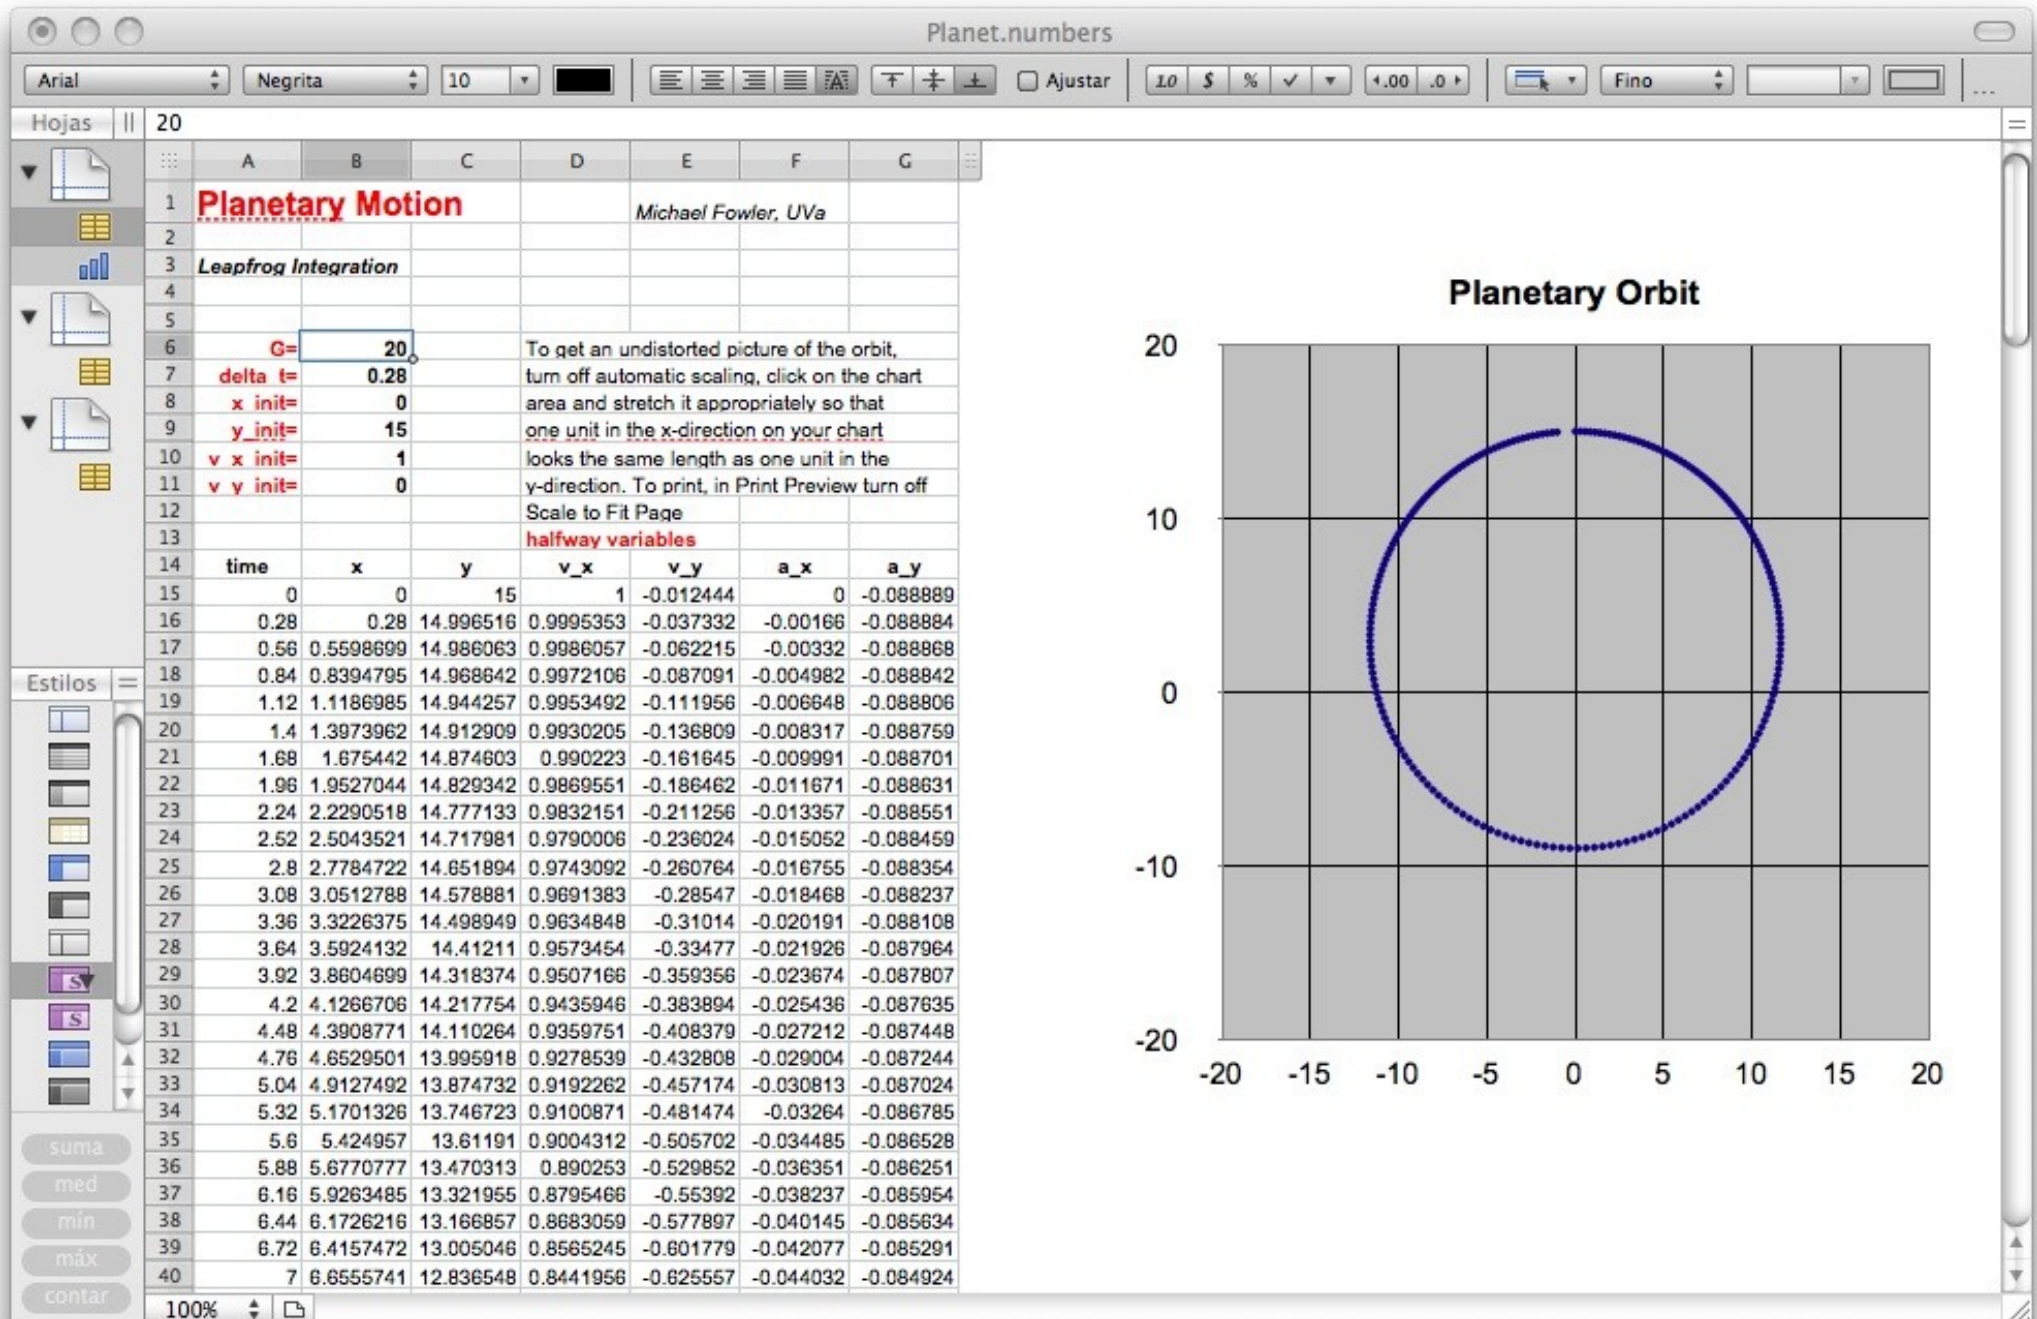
Planet.numbers

Arial | Negrita | 10 | Ajustar | 1.0 | $ | % | ✓ | ‹.00 | .0› | Fino

Hojas | 20

Estilos

suma
med
mín
máx
contar

100%

|  | A | B | C | D | E | F | G |
|---|---|---|---|---|---|---|---|
| 1 | Planetary Motion |  |  |  | Michael Fowler, UVa |  |  |
| 2 |  |  |  |  |  |  |  |
| 3 | Leapfrog Integration |  |  |  |  |  |  |
| 4 |  |  |  |  |  |  |  |
| 5 |  |  |  |  |  |  |  |
| 6 | G= | 20 |  | To get an undistorted picture of the orbit, |  |  |  |
| 7 | delta_t= | 0.28 |  | turn off automatic scaling, click on the chart |  |  |  |
| 8 | x_init= | 0 |  | area and stretch it appropriately so that |  |  |  |
| 9 | y_init= | 15 |  | one unit in the x-direction on your chart |  |  |  |
| 10 | v_x_init= | 1 |  | looks the same length as one unit in the |  |  |  |
| 11 | v_y_init= | 0 |  | y-direction. To print, in Print Preview turn off |  |  |  |
| 12 |  |  |  | Scale to Fit Page |  |  |  |
| 13 |  |  |  | halfway variables |  |  |  |
| 14 | time | x | y | v_x | v_y | a_x | a_y |
| 15 | 0 | 0 | 15 | 1 | -0.012444 | 0 | -0.088889 |
| 16 | 0.28 | 0.28 | 14.996516 | 0.9995353 | -0.037332 | -0.00166 | -0.088884 |
| 17 | 0.56 | 0.5598699 | 14.986063 | 0.9986057 | -0.062215 | -0.00332 | -0.088868 |
| 18 | 0.84 | 0.8394795 | 14.968642 | 0.9972106 | -0.087091 | -0.004982 | -0.088842 |
| 19 | 1.12 | 1.1186985 | 14.944257 | 0.9953492 | -0.111956 | -0.006648 | -0.088806 |
| 20 | 1.4 | 1.3973962 | 14.912909 | 0.9930205 | -0.136809 | -0.008317 | -0.088759 |
| 21 | 1.68 | 1.675442 | 14.874603 | 0.990223 | -0.161645 | -0.009991 | -0.088701 |
| 22 | 1.96 | 1.9527044 | 14.829342 | 0.9869551 | -0.186462 | -0.011671 | -0.088631 |
| 23 | 2.24 | 2.2290518 | 14.777133 | 0.9832151 | -0.211256 | -0.013357 | -0.088551 |
| 24 | 2.52 | 2.5043521 | 14.717981 | 0.9790006 | -0.236024 | -0.015052 | -0.088459 |
| 25 | 2.8 | 2.7784722 | 14.651894 | 0.9743092 | -0.260764 | -0.016755 | -0.088354 |
| 26 | 3.08 | 3.0512788 | 14.578881 | 0.9691383 | -0.28547 | -0.018468 | -0.088237 |
| 27 | 3.36 | 3.3226375 | 14.498949 | 0.9634848 | -0.31014 | -0.020191 | -0.088108 |
| 28 | 3.64 | 3.5924132 | 14.41211 | 0.9573454 | -0.33477 | -0.021926 | -0.087964 |
| 29 | 3.92 | 3.8604699 | 14.318374 | 0.9507166 | -0.359356 | -0.023674 | -0.087807 |
| 30 | 4.2 | 4.1266706 | 14.217754 | 0.9435946 | -0.383894 | -0.025436 | -0.087635 |
| 31 | 4.48 | 4.3908771 | 14.110264 | 0.9359751 | -0.408379 | -0.027212 | -0.087448 |
| 32 | 4.76 | 4.6529501 | 13.995918 | 0.9278539 | -0.432808 | -0.029004 | -0.087244 |
| 33 | 5.04 | 4.9127492 | 13.874732 | 0.9192262 | -0.457174 | -0.030813 | -0.087024 |
| 34 | 5.32 | 5.1701326 | 13.746723 | 0.9100871 | -0.481474 | -0.03264 | -0.086785 |
| 35 | 5.6 | 5.424957 | 13.61191 | 0.9004312 | -0.505702 | -0.034485 | -0.086528 |
| 36 | 5.88 | 5.6770777 | 13.470313 | 0.890253 | -0.529852 | -0.036351 | -0.086251 |
| 37 | 6.16 | 5.9263485 | 13.321955 | 0.8795466 | -0.55392 | -0.038237 | -0.085954 |
| 38 | 6.44 | 6.1726216 | 13.166857 | 0.8683059 | -0.577897 | -0.040145 | -0.085634 |
| 39 | 6.72 | 6.4157472 | 13.005046 | 0.8565245 | -0.601779 | -0.042077 | -0.085291 |
| 40 | 7 | 6.6555741 | 12.836548 | 0.8441956 | -0.625557 | -0.044032 | -0.084924 |

Planetary Orbit

20
10
0
-10
-20

-20 -15 -10 -5 0 5 10 15 20